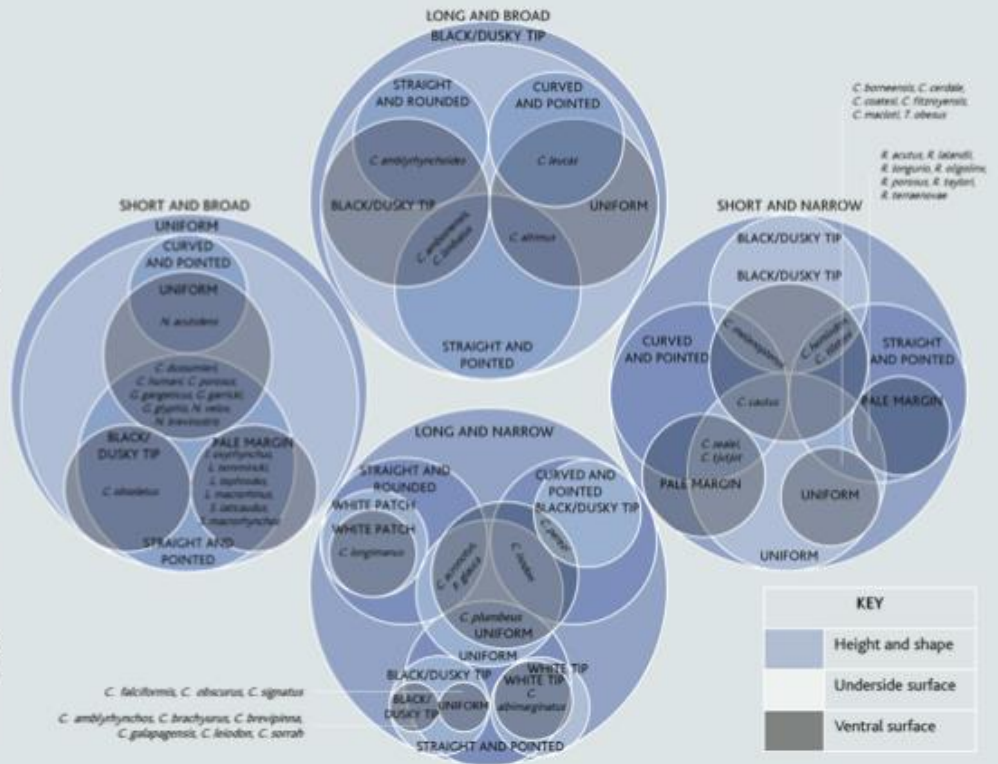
LONG AND BROAD
BLACK/DUSKY TIP
STRAIGHT AND ROUNDED
CURVED AND POINTED
C. amblyrhynchoides
C. leucas
BLACK/DUSKY TIP
UNIFORM
C. amboinensis, C. limbatus
C. altimus
STRAIGHT AND POINTED

C. borneensis, C. cerdale, C. coatesi, C. fitzroyensis, C. macloti, T. obesus
R. acutus, R. lalandii, R. longurio, R. oligolinx, R. porosus, R. taylori, R. terraenovae

SHORT AND BROAD
UNIFORM
CURVED AND POINTED
UNIFORM
N. acutidens
C. dussumieri, C. humani, C. porosus, G. gangeticus, C. garricki, G. glyphis, N. velox, N. brevirostris
BLACK/ DUSKY TIP
PALE MARGIN
C. obsoletus
L. macrorhinus, L. laticaudus, S. macrorhynchos
STRAIGHT AND POINTED

SHORT AND NARROW
BLACK/DUSKY TIP
BLACK/DUSKY TIP
CURVED AND POINTED
C. melanopterus
C. hemiodon, C. tilstoni
STRAIGHT AND POINTED
C. sautus
PALE MARGIN
C. sealei, C. tjutjot
PALE MARGIN
UNIFORM
UNIFORM

LONG AND NARROW
STRAIGHT AND ROUNDED
CURVED AND POINTED BLACK/DUSKY TIP
WHITE PATCH
WHITE PATCH
C. perezi
C. longimanus
C. isodon
C. plumbeus
UNIFORM
UNIFORM
BLACK/DUSKY TIP
WHITE TIP
WHITE TIP
C. albimarginatus
C. falciformis, C. obscurus, C. signatus
BLACK/ DUSKY TIP
UNIFORM
C. amblyrhynchos, C. brachyurus, C. brevipinna, C. galapagensis, C. leiodon, C. sorrah
STRAIGHT AND POINTED

KEY
Height and shape
Underside surface
Ventral surface